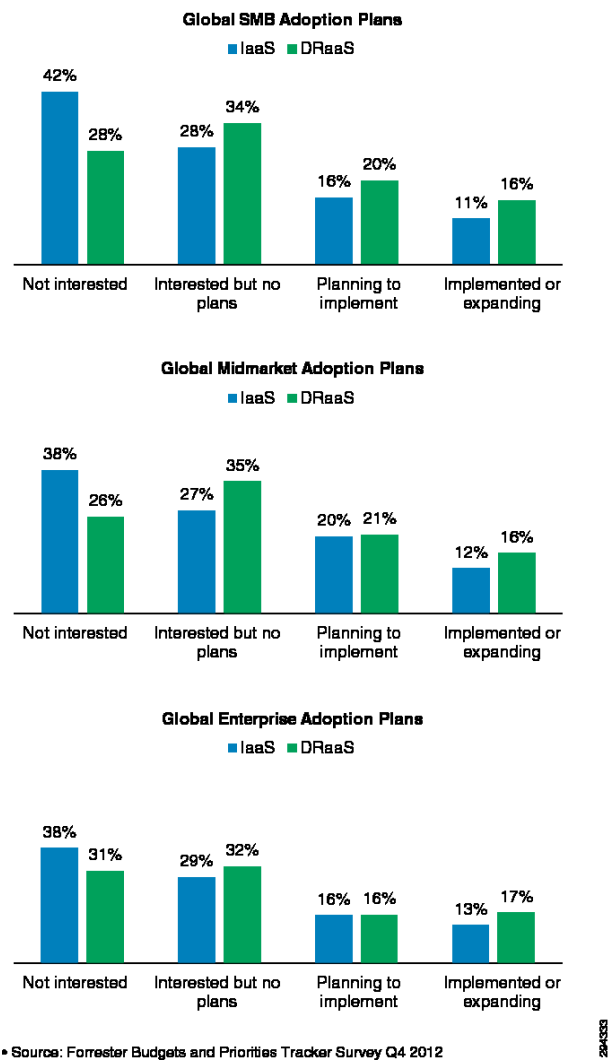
Global SMB Adoption Plans

IaaS DRaaS

| | IaaS | DRaaS |
|---|---|---|
| Not interested | 42% | 28% |
| Interested but no plans | 28% | 34% |
| Planning to implement | 16% | 20% |
| Implemented or expanding | 11% | 16% |

Global Midmarket Adoption Plans

IaaS DRaaS

| | IaaS | DRaaS |
|---|---|---|
| Not interested | 38% | 26% |
| Interested but no plans | 27% | 35% |
| Planning to implement | 20% | 21% |
| Implemented or expanding | 12% | 16% |

Global Enterprise Adoption Plans

IaaS DRaaS

| | IaaS | DRaaS |
|---|---|---|
| Not interested | 38% | 31% |
| Interested but no plans | 29% | 32% |
| Planning to implement | 16% | 16% |
| Implemented or expanding | 13% | 17% |

• Source: Forrester Budgets and Priorities Tracker Survey Q4 2012

294333